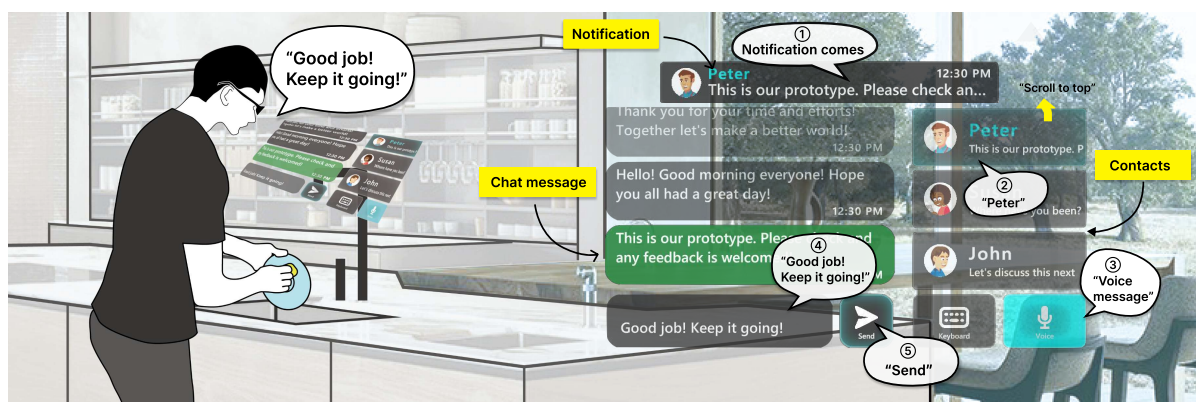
"Good job! Keep it going!"

Notification

① Notification comes

Peter 12:30 PM
This is our prototype. Please check an...

"Scroll to top"

Thank you for your time and efforts! Together let's make a better world!
12:30 PM

Hello! Good morning everyone! Hope you all had a great day!
12:30 PM

Chat message

This is our prototype. Plea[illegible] and any feedback is welcom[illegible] M

④ "Good job! Keep it going!"

Good job! Keep it going!

Send

⑤ "Send"

Peter
This is our prototype. P

② "Peter"

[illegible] you been?

Contacts

John
Let's discuss this next

③ "Voice message"

Keyboard

Voice